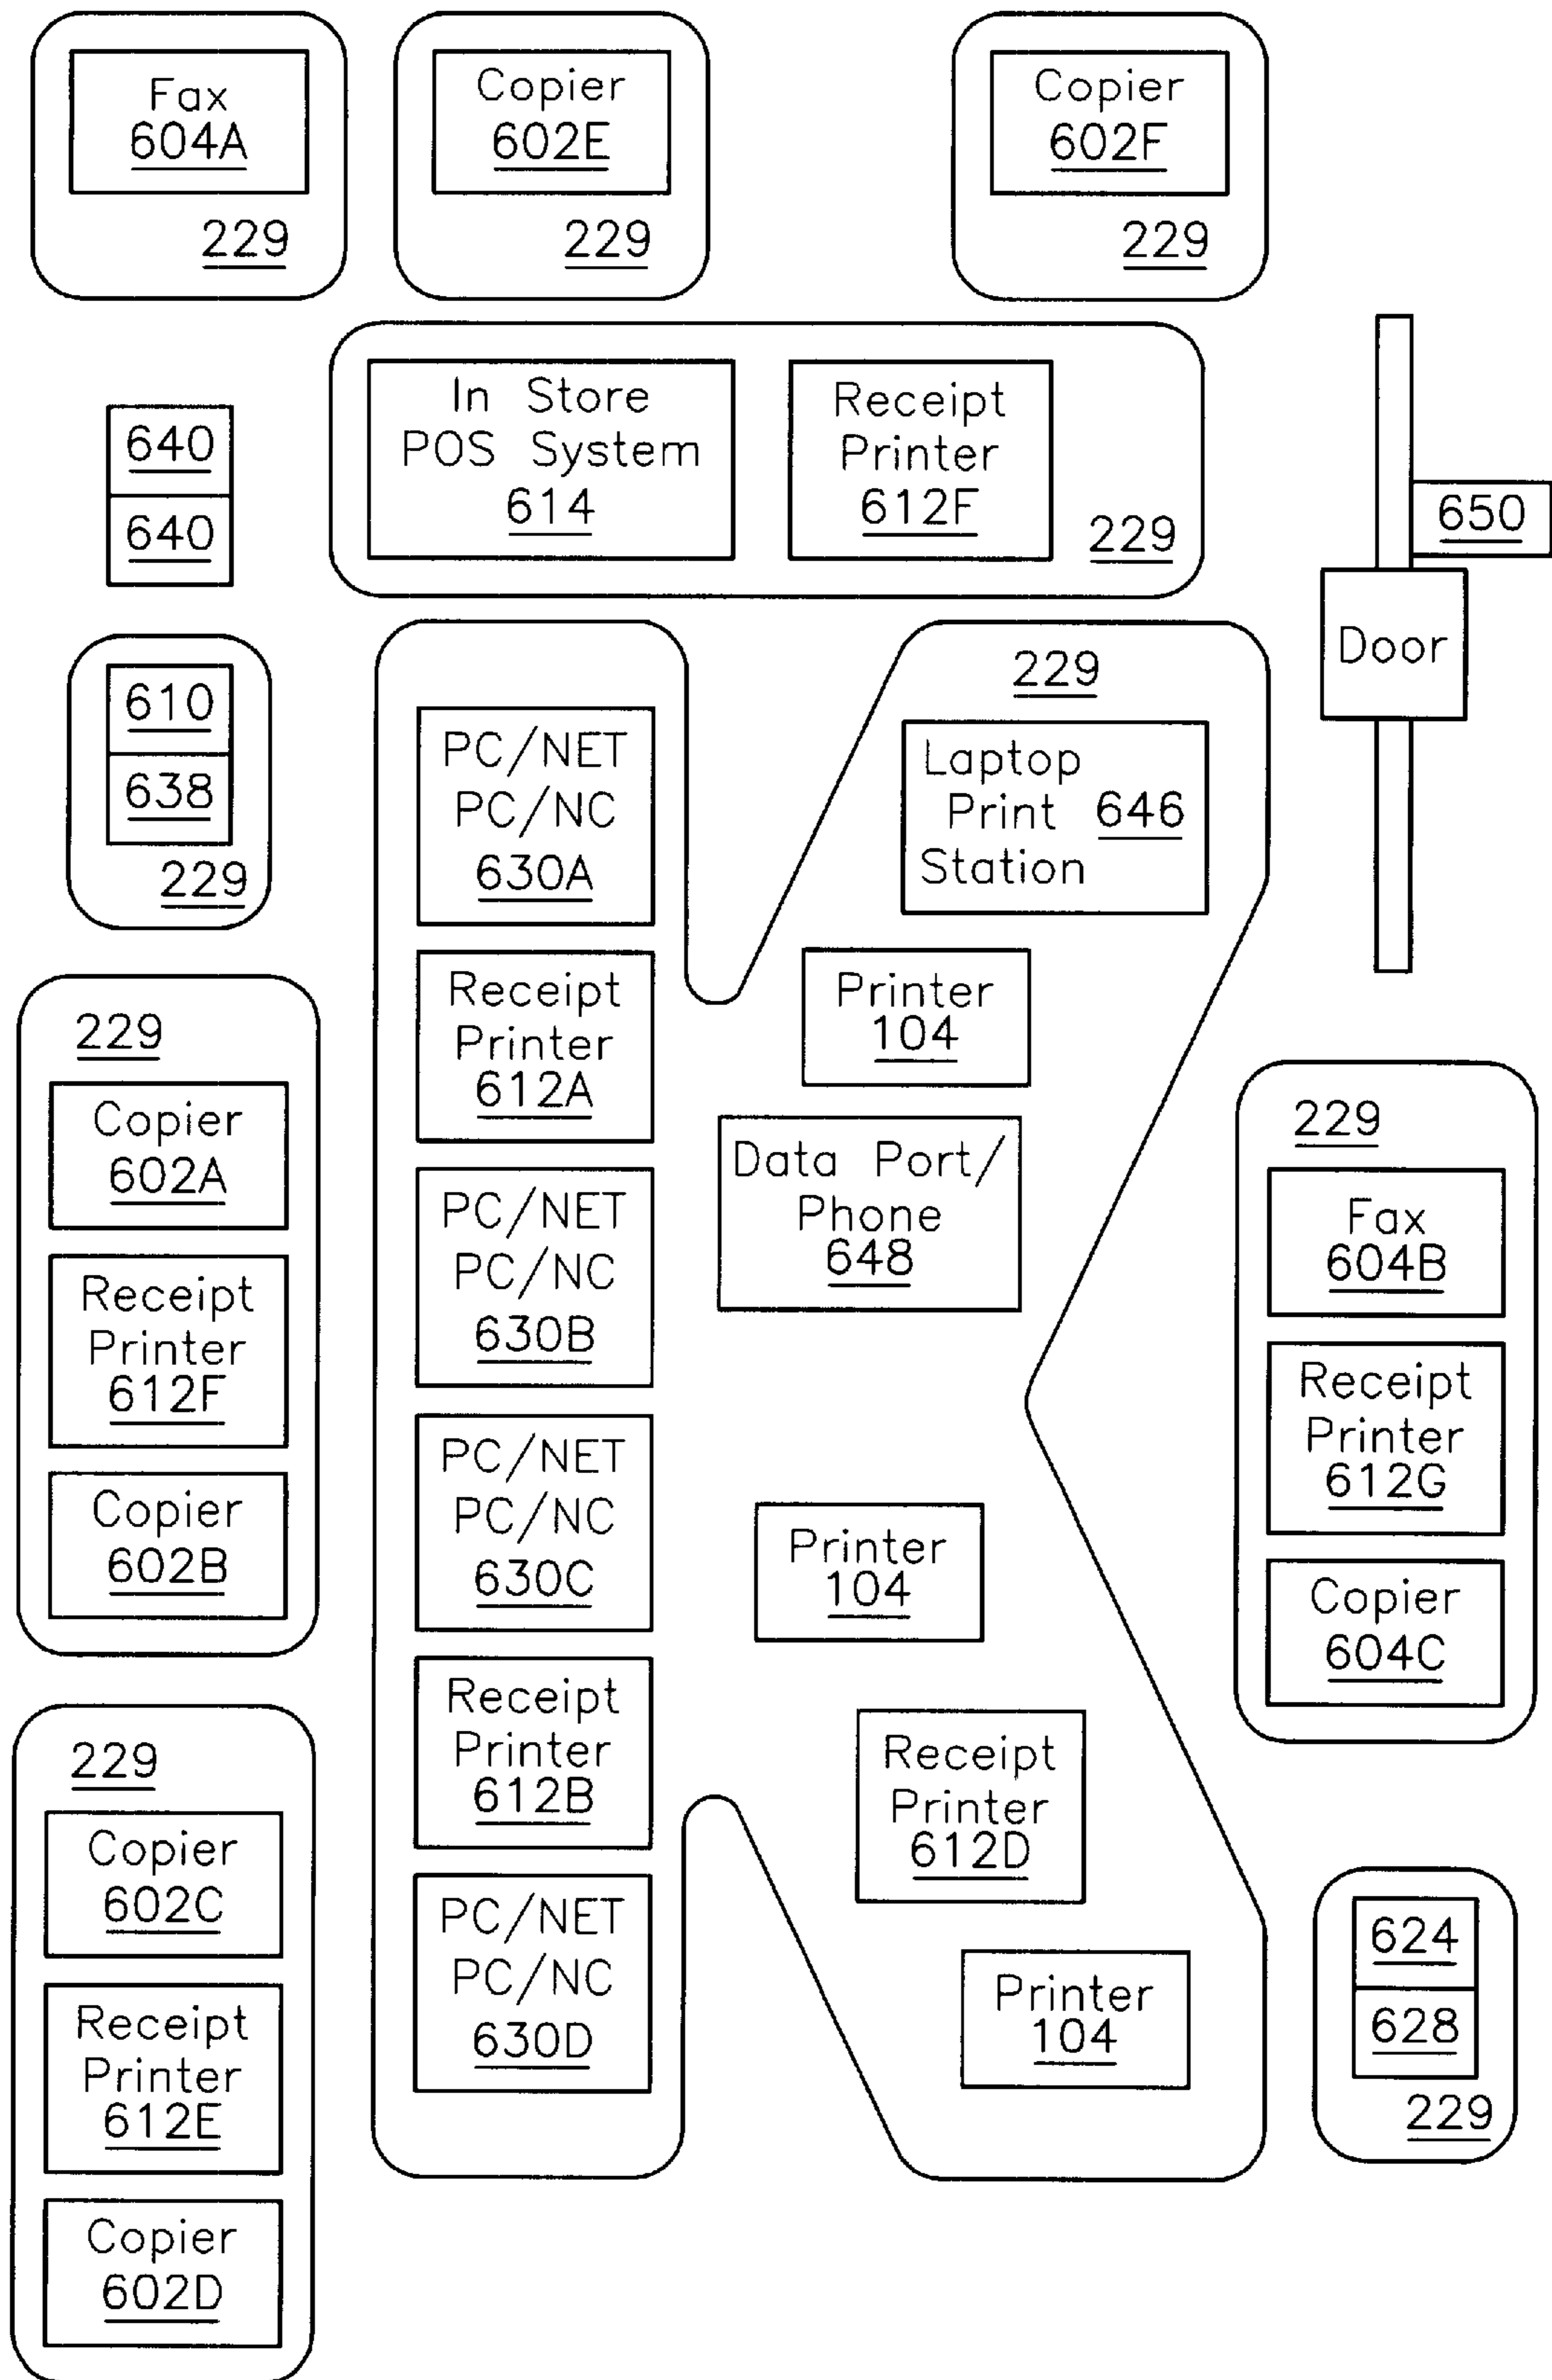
Fax
604A
229

Copier
602E
229

Copier
602F
229

640
640

In Store
POS System
614

Receipt
Printer
612F
229

650

Door

610
638
229

PC/NET
PC/NC
630A

229
Laptop
Print 646
Station

Receipt
Printer
612A

Printer
104

229
Copier
602A

Receipt
Printer
612F

Copier
602B

PC/NET
PC/NC
630B

Data Port/
Phone
648

229
Fax
604B

Receipt
Printer
612G

Copier
604C

PC/NET
PC/NC
630C

Printer
104

229
Copier
602C

Receipt
Printer
612E

Copier
602D

Receipt
Printer
612B

PC/NET
PC/NC
630D

Receipt
Printer
612D

Printer
104

624
628
229